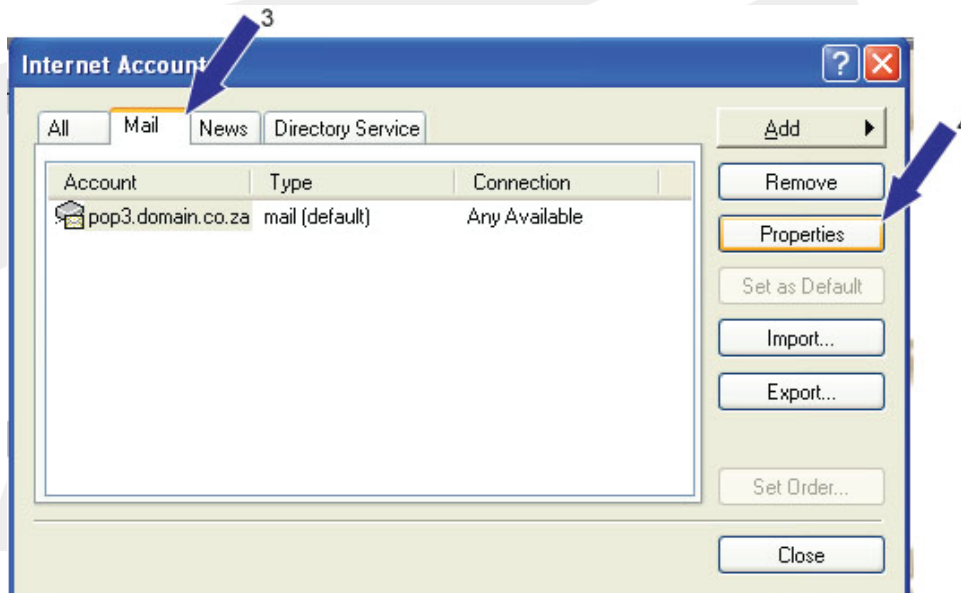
3

Internet Account

?

All
Mail
News
Directory Service

| Account | Type | Connection |
|---|---|---|
| pop3.domain.co.za | mail (default) | Any Available |

Add
Remove
Properties
Set as Default
Import...
Export...
Set Order...
Close

4